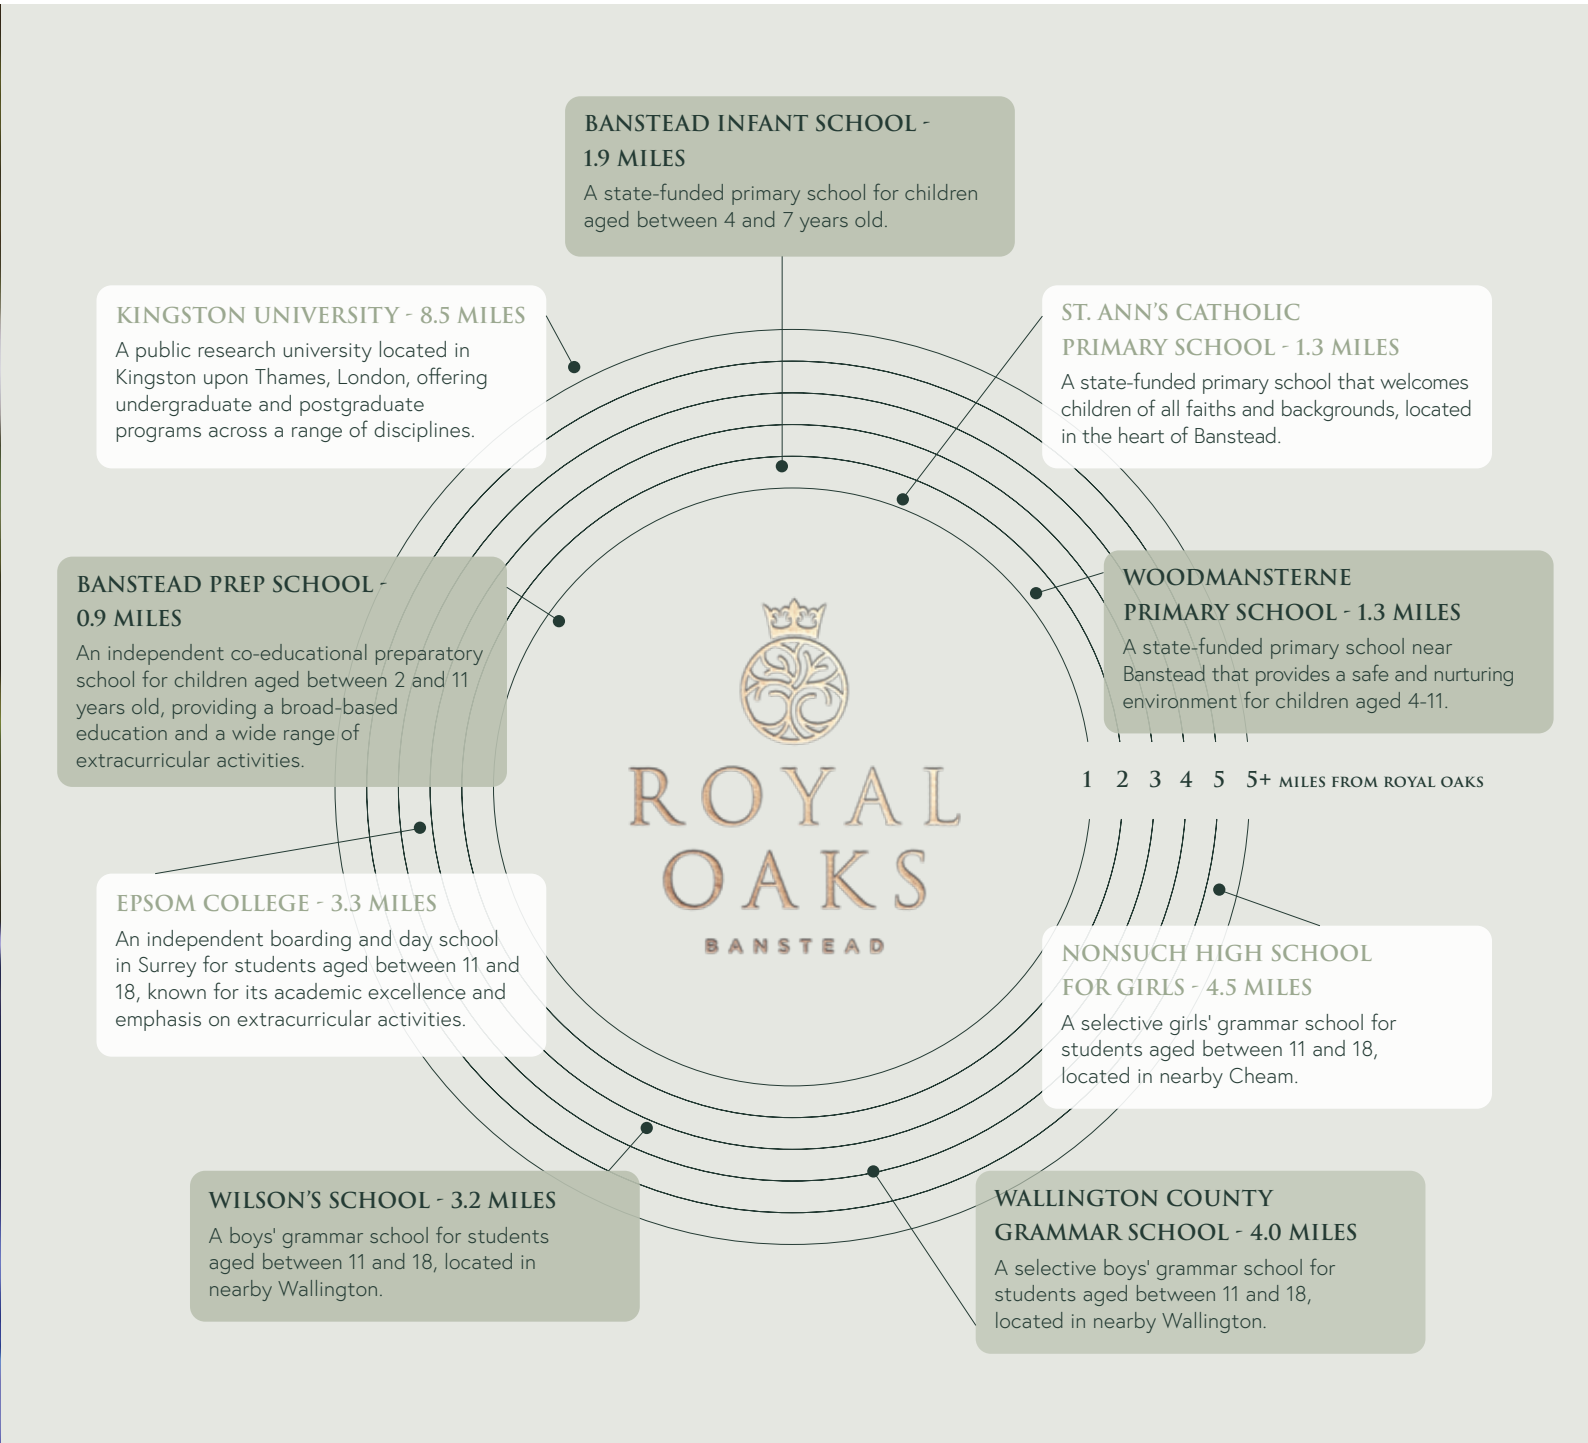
BANSTEAD INFANT SCHOOL - 1.9 MILES
A state-funded primary school for children aged between 4 and 7 years old.

KINGSTON UNIVERSITY - 8.5 MILES
A public research university located in Kingston upon Thames, London, offering undergraduate and postgraduate programs across a range of disciplines.

ST. ANN'S CATHOLIC PRIMARY SCHOOL - 1.3 MILES
A state-funded primary school that welcomes children of all faiths and backgrounds, located in the heart of Banstead.

BANSTEAD PREP SCHOOL - 0.9 MILES
An independent co-educational preparatory school for children aged between 2 and 11 years old, providing a broad-based education and a wide range of extracurricular activities.

WOODMANSTERNE PRIMARY SCHOOL - 1.3 MILES
A state-funded primary school near Banstead that provides a safe and nurturing environment for children aged 4-11.

ROYAL OAKS
BANSTEAD

1 2 3 4 5 5+ MILES FROM ROYAL OAKS

EPSOM COLLEGE - 3.3 MILES
An independent boarding and day school in Surrey for students aged between 11 and 18, known for its academic excellence and emphasis on extracurricular activities.

NONSUCH HIGH SCHOOL FOR GIRLS - 4.5 MILES
A selective girls' grammar school for students aged between 11 and 18, located in nearby Cheam.

WILSON'S SCHOOL - 3.2 MILES
A boys' grammar school for students aged between 11 and 18, located in nearby Wallington.

WALLINGTON COUNTY GRAMMAR SCHOOL - 4.0 MILES
A selective boys' grammar school for students aged between 11 and 18, located in nearby Wallington.